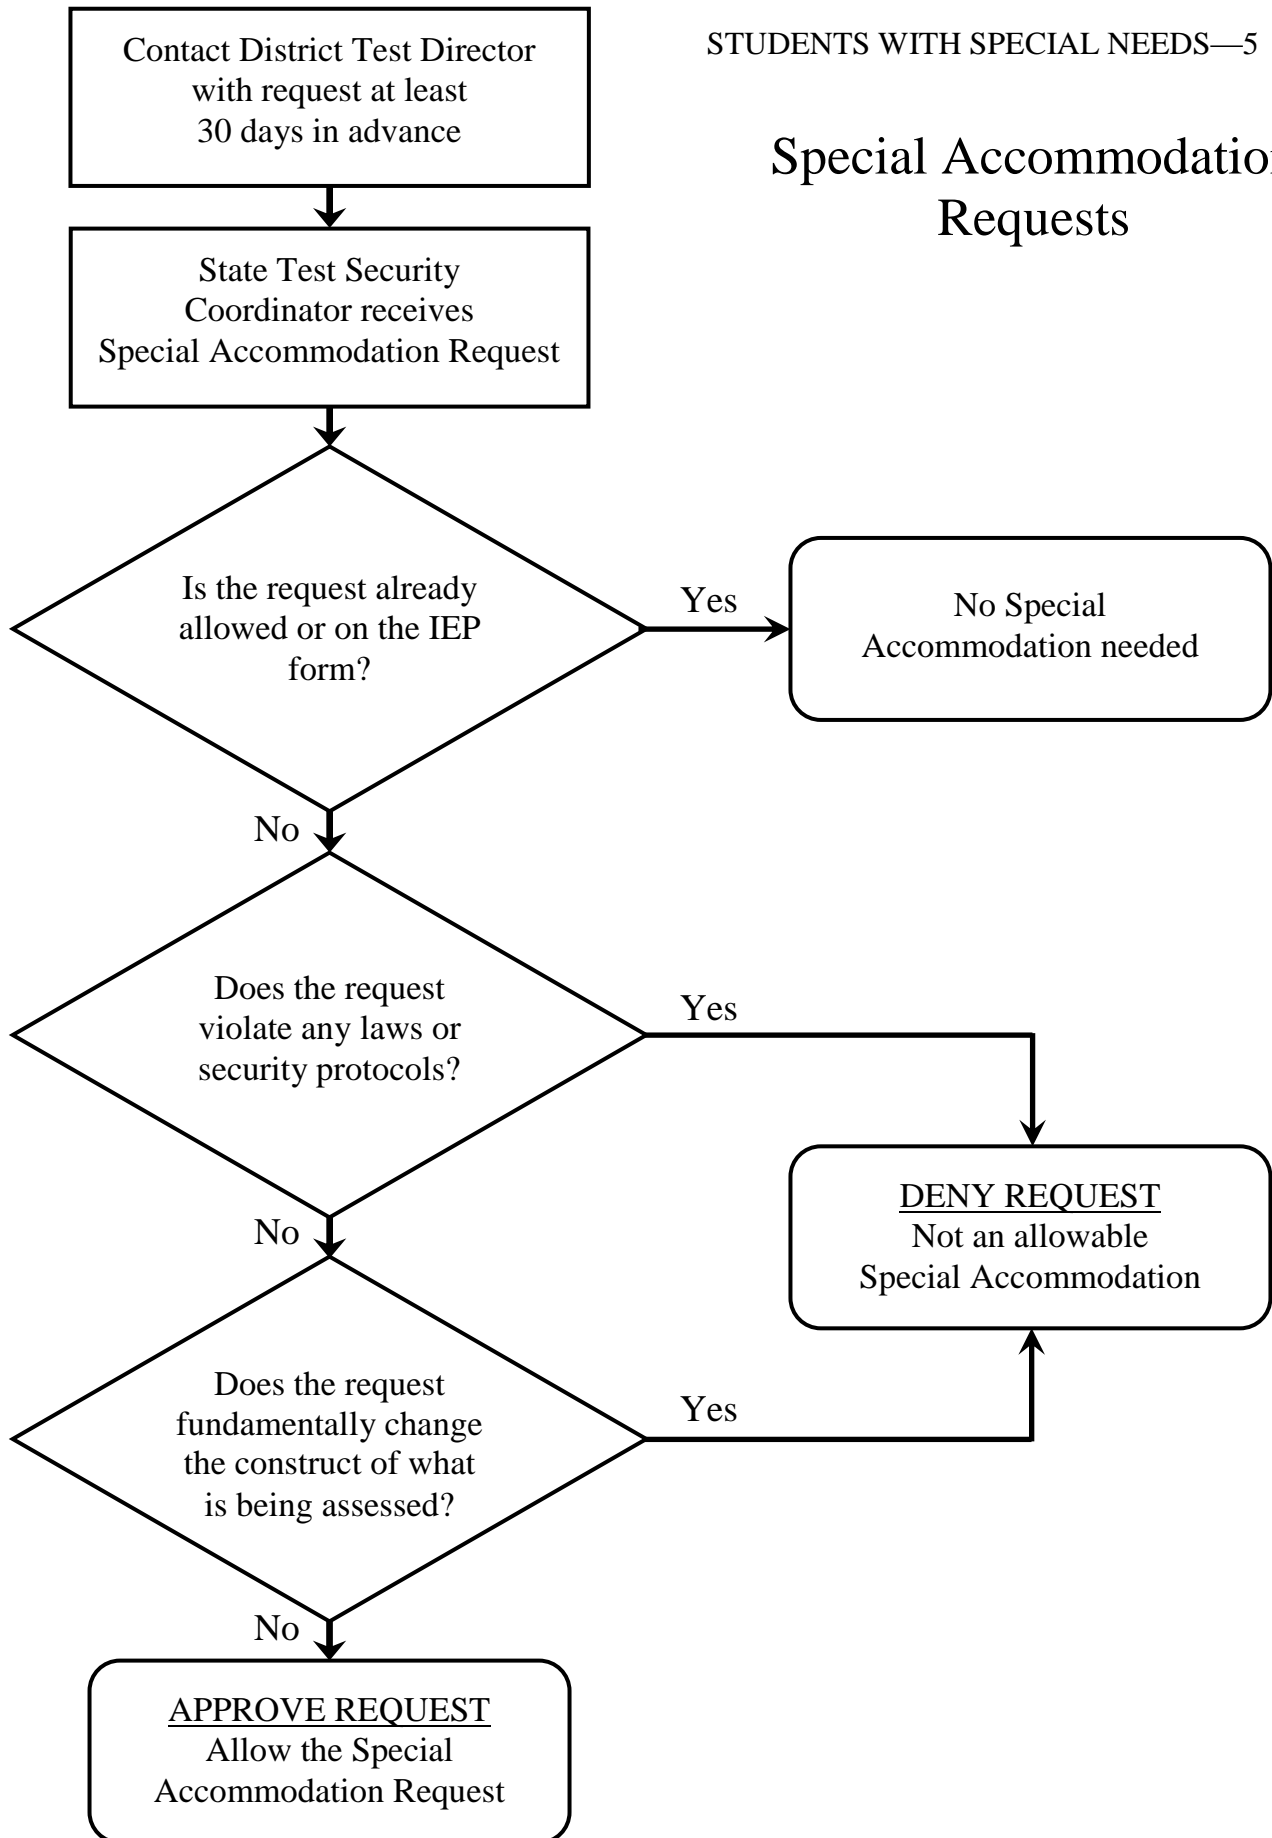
STUDENTS WITH SPECIAL NEEDS—5

Special Accommodatio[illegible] Requests

Contact District Test Director with request at least 30 days in advance

State Test Security Coordinator receives Special Accommodation Request

Is the request already allowed or on the IEP form?

Yes

No Special Accommodation needed

No

Does the request violate any laws or security protocols?

Yes

DENY REQUEST
Not an allowable Special Accommodation

No

Does the request fundamentally change the construct of what is being assessed?

Yes

No

APPROVE REQUEST
Allow the Special Accommodation Request